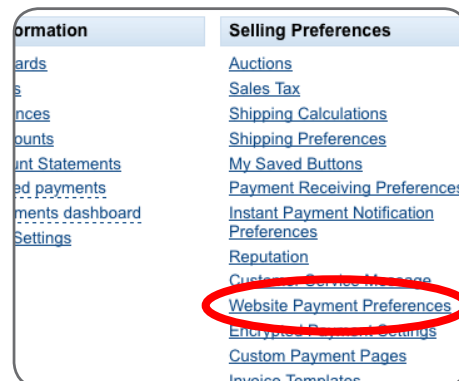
ormation

ards
s
nces
ounts
unt Statements
ed payments
ments dashboard
Settings

Selling Preferences

Auctions
Sales Tax
Shipping Calculations
Shipping Preferences
My Saved Buttons
Payment Receiving Preferences
Instant Payment Notification Preferences
Reputation
Customer Service Message
Website Payment Preferences
Encrypted Payment Settings
Custom Payment Pages
Invoice Templates